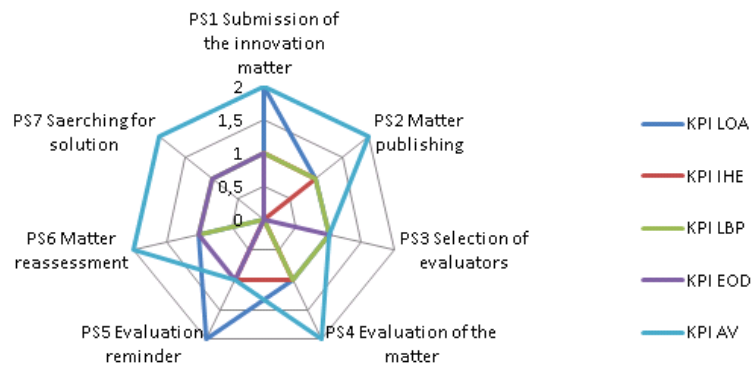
PS1 Submission of the innovation matter

PS2 Matter publishing

PS3 Selection of evaluators

PS4 Evaluation of the matter

PS5 Evaluation reminder

PS6 Matter reassessment

PS7 Saerching for solution

2
1,5
1
0,5
0

KPI LOA
KPI IHE
KPI LBP
KPI EOD
KPI AV